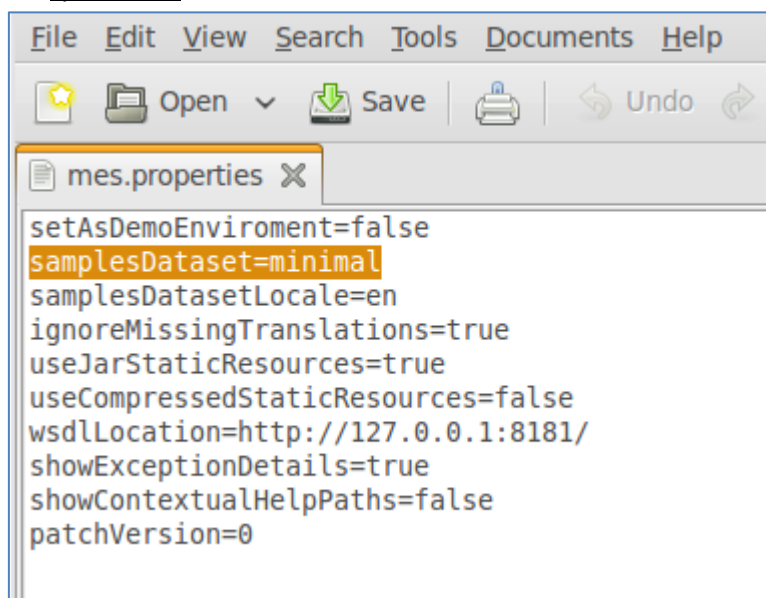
File Edit View Search Tools Documents Help

Open Save Undo

mes.properties

setAsDemoEnviroment=false
samplesDataset=minimal
samplesDatasetLocale=en
ignoreMissingTranslations=true
useJarStaticResources=true
useCompressedStaticResources=false
wsdlLocation=http://127.0.0.1:8181/
showExceptionDetails=true
showContextualHelpPaths=false
patchVersion=0